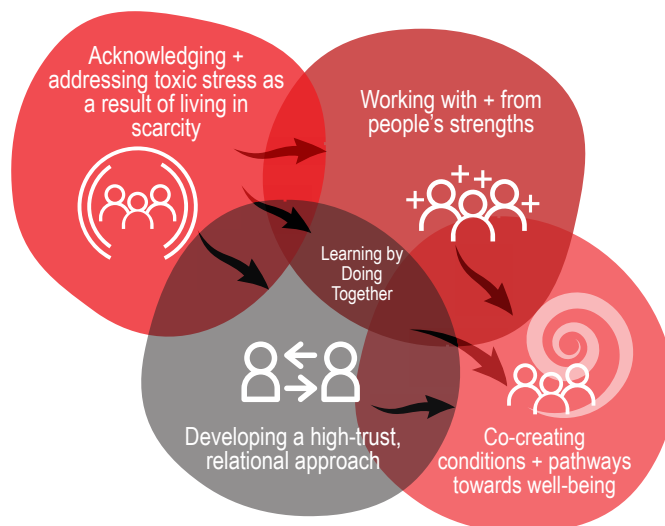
Acknowledging + addressing toxic stress as a result of living in scarcity

Working with + from people's strengths

Learning by Doing Together

Developing a high-trust, relational approach

Co-creating conditions + pathways towards well-being